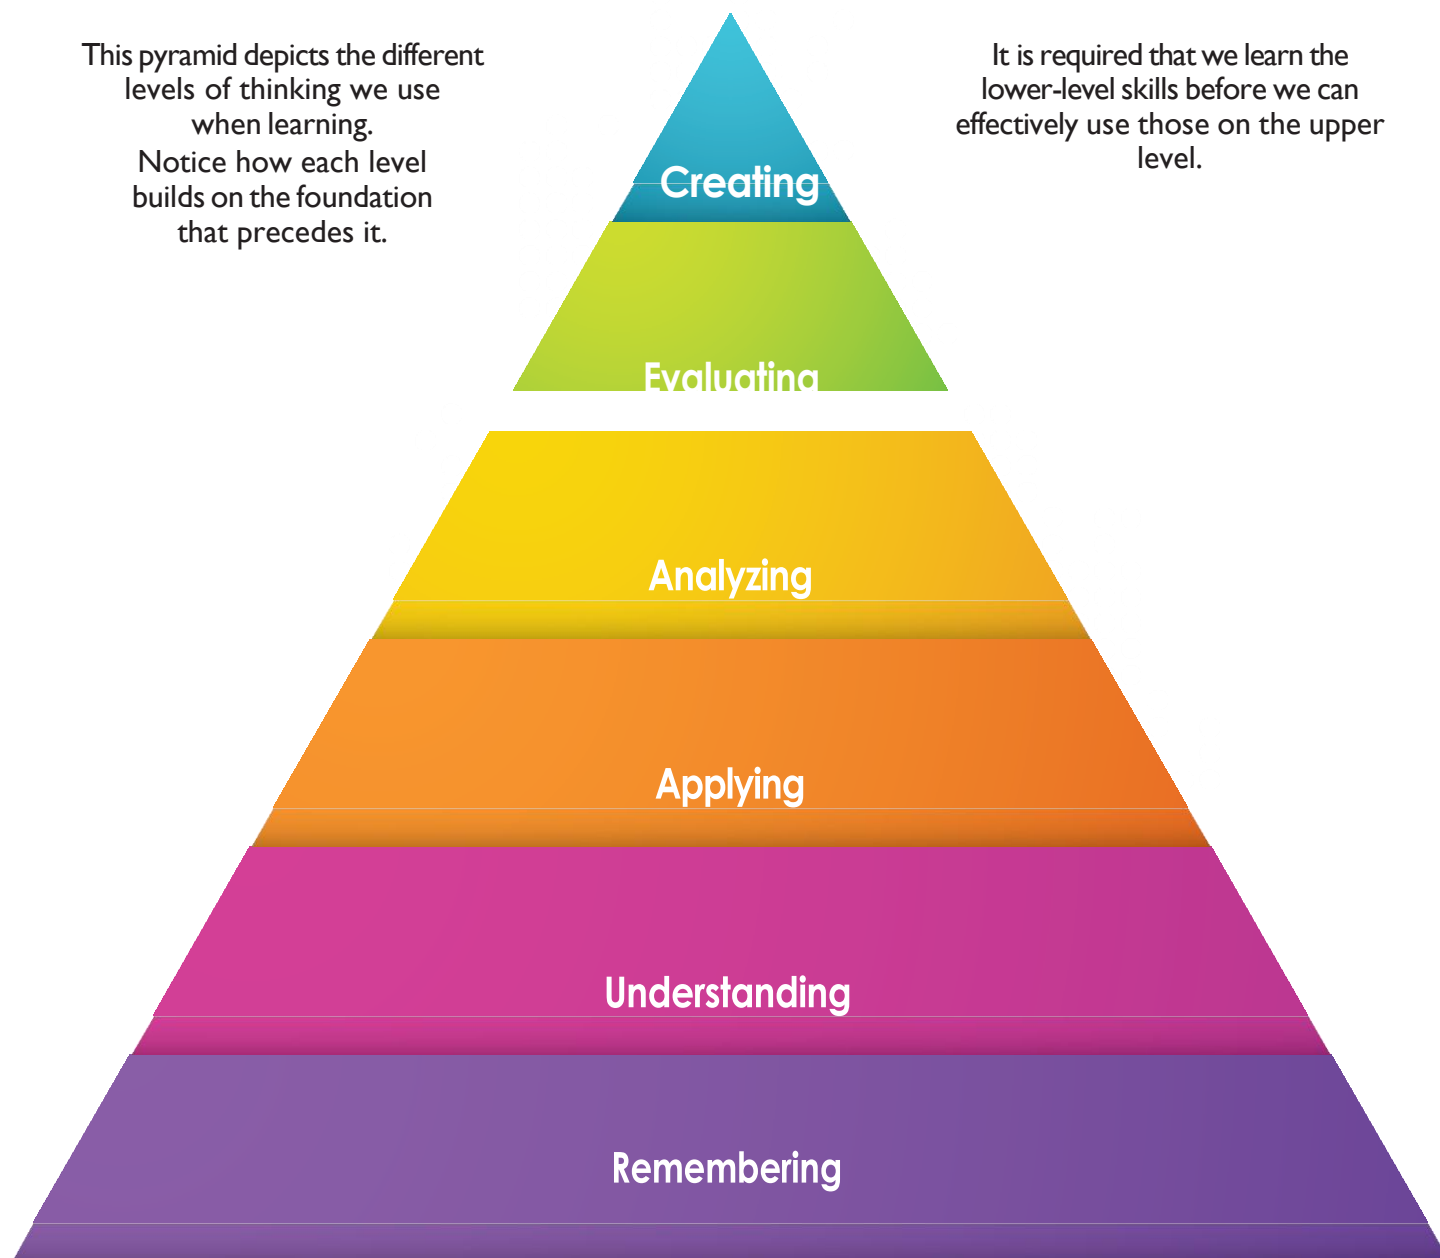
This pyramid depicts the different levels of thinking we use when learning.
Notice how each level builds on the foundation that precedes it.

Creating

It is required that we learn the lower-level skills before we can effectively use those on the upper level.

Evaluating

Analyzing

Applying

Understanding

Remembering